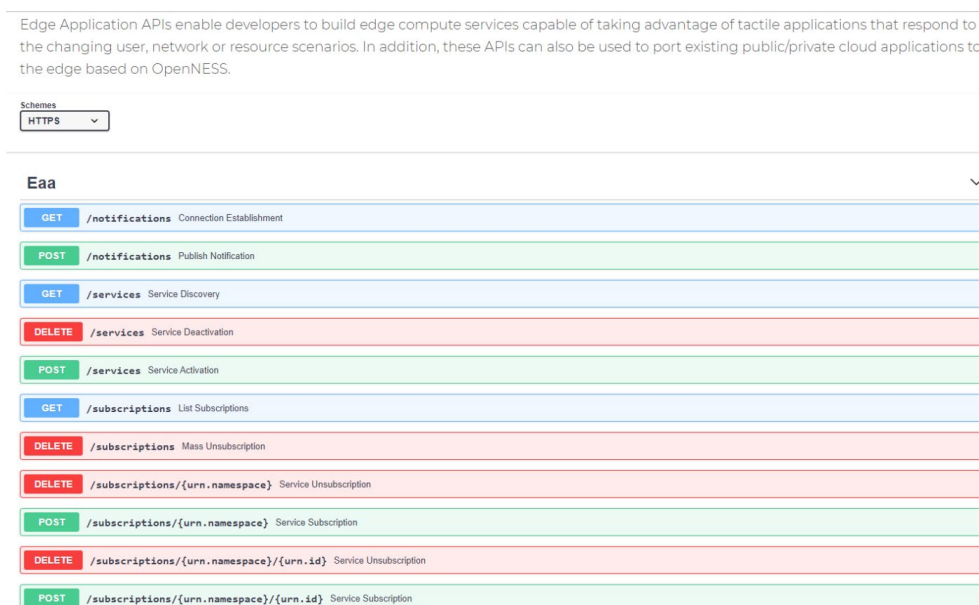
Edge Application APIs enable developers to build edge compute services capable of taking advantage of tactile applications that respond to the changing user, network or resource scenarios. In addition, these APIs can also be used to port existing public/private cloud applications to the edge based on OpenNESS.

Schemes
HTTPS

Eaa

GET /notifications Connection Establishment

POST /notifications Publish Notification

GET /services Service Discovery

DELETE /services Service Deactivation

POST /services Service Activation

GET /subscriptions List Subscriptions

DELETE /subscriptions Mass Unsubscription

DELETE /subscriptions/{urn.namespace} Service Unsubscription

POST /subscriptions/{urn.namespace} Service Subscription

DELETE /subscriptions/{urn.namespace}/{urn.id} Service Unsubscription

POST /subscriptions/{urn.namespace}/{urn.id} Service Subscription